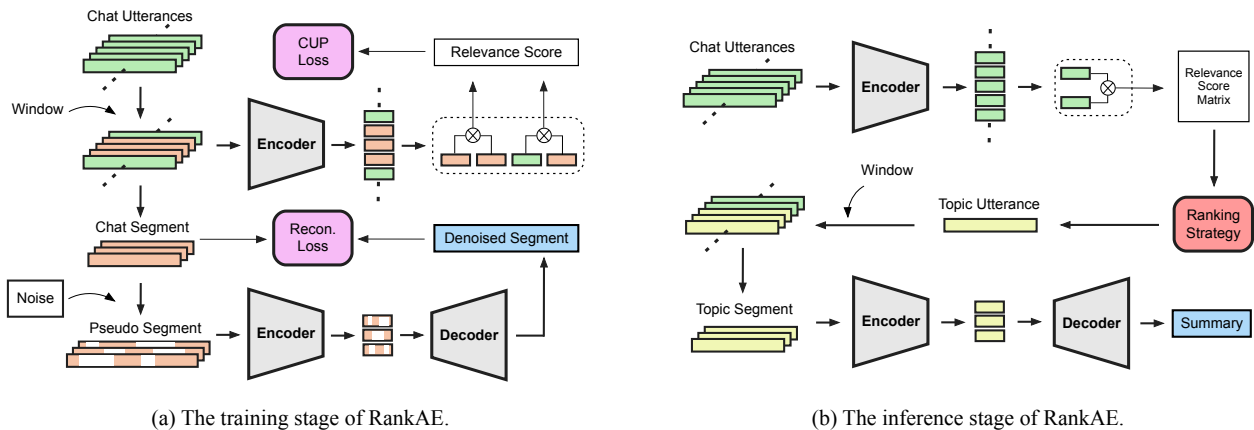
Chat Utterances

CUP Loss

Relevance Score

Window

Encoder

Chat Segment

Recon. Loss

Denoised Segment

Noise

Pseudo Segment

Encoder

Decoder

(a) The training stage of RankAE.

Chat Utterances

Encoder

Relevance Score Matrix

Window

Topic Utterance

Ranking Strategy

Topic Segment

Encoder

Decoder

Summary

(b) The inference stage of RankAE.